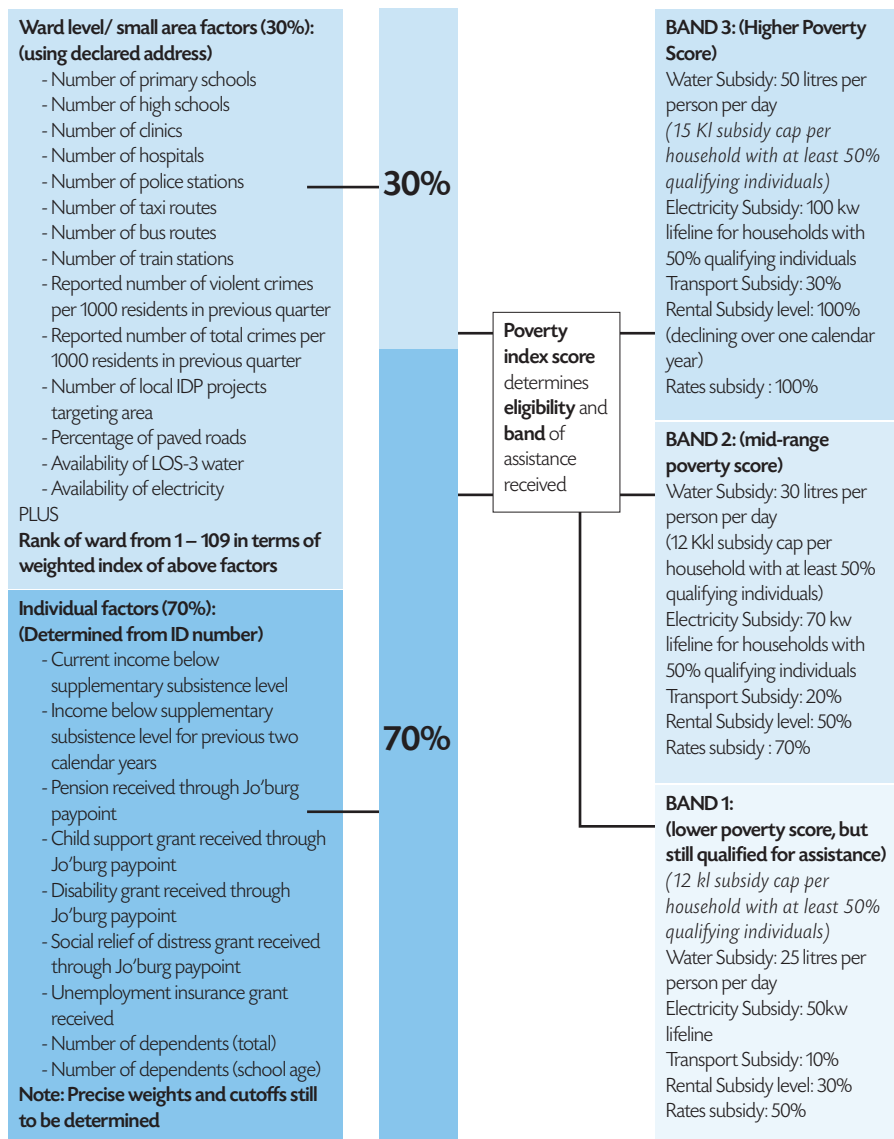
**Ward level/ small area factors (30%): (using declared address)**
- Number of primary schools
- Number of high schools
- Number of clinics
- Number of hospitals
- Number of police stations
- Number of taxi routes
- Number of bus routes
- Number of train stations
- Reported number of violent crimes per 1000 residents in previous quarter
- Reported number of total crimes per 1000 residents in previous quarter
- Number of local IDP projects targeting area
- Percentage of paved roads
- Availability of LOS-3 water
- Availability of electricity
PLUS
**Rank of ward from 1 – 109 in terms of weighted index of above factors**

**Individual factors (70%): (Determined from ID number)**
- Current income below supplementary subsistence level
- Income below supplementary subsistence level for previous two calendar years
- Pension received through Jo'burg paypoint
- Child support grant received through Jo'burg paypoint
- Disability grant received through Jo'burg paypoint
- Social relief of distress grant received through Jo'burg paypoint
- Unemployment insurance grant received
- Number of dependents (total)
- Number of dependents (school age)
**Note: Precise weights and cutoffs still to be determined**

**30%**

**70%**

**Poverty index score** determines **eligibility** and **band** of assistance received

**BAND 3: (Higher Poverty Score)**
Water Subsidy: 50 litres per person per day
*(15 Kl subsidy cap per household with at least 50% qualifying individuals)*
Electricity Subsidy: 100 kw lifeline for households with 50% qualifying individuals
Transport Subsidy: 30%
Rental Subsidy level: 100% (declining over one calendar year)
Rates subsidy : 100%

**BAND 2: (mid-range poverty score)**
Water Subsidy: 30 litres per person per day
(12 Kkl subsidy cap per household with at least 50% qualifying individuals)
Electricity Subsidy: 70 kw lifeline for households with 50% qualifying individuals
Transport Subsidy: 20%
Rental Subsidy level: 50%
Rates subsidy : 70%

**BAND 1: (lower poverty score, but still qualified for assistance)**
*(12 kl subsidy cap per household with at least 50% qualifying individuals)*
Water Subsidy: 25 litres per person per day
Electricity Subsidy: 50kw lifeline
Transport Subsidy: 10%
Rental Subsidy level: 30%
Rates subsidy: 50%